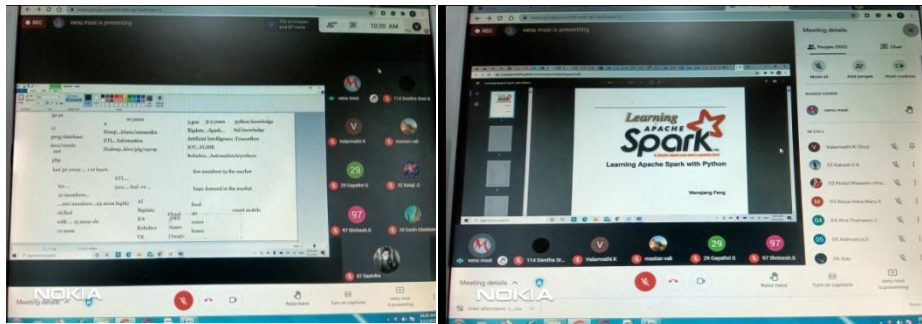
REC
venu masi is presenting
10:30 AM
venu masi
114 Seetha ...
V
Valarmathi K
mastan vali
29
29 Gayathri S
53 Yalaji
97
97 Shrinesh S
Gavin Ulahkhan
97 Sashika
Meeting details
NOKIA
Raise hand
Turn on captions
venu masi is presenting

10 years
3 pm
python knowledge
Hadoop
Bigdata
Artificial intelligence
ETL
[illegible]

REC
venu masi is presenting
Learning
APACHE
Spark
Learning Apache Spark with Python
Wenqiang Feng
venu masi
114 Seetha Sr...
V
Valarmathi K
mastan vali
29
29 Gayathri S
97
97 Shrinesh S
Meeting details
NOKIA
Raise hand
Turn on captions
venu masi is presenting
Meeting details
People (100)
Chat
Mute all
Add people
Host controls
venu masi
IN CALL
V
Valarmathi K (You)
01 Aakash S R
02 Abdul Waseem Kha...
M
03 Abiya Fatsa Mary A
04 Alna Thakeem...
05 Aishwarya S
04 Ajay